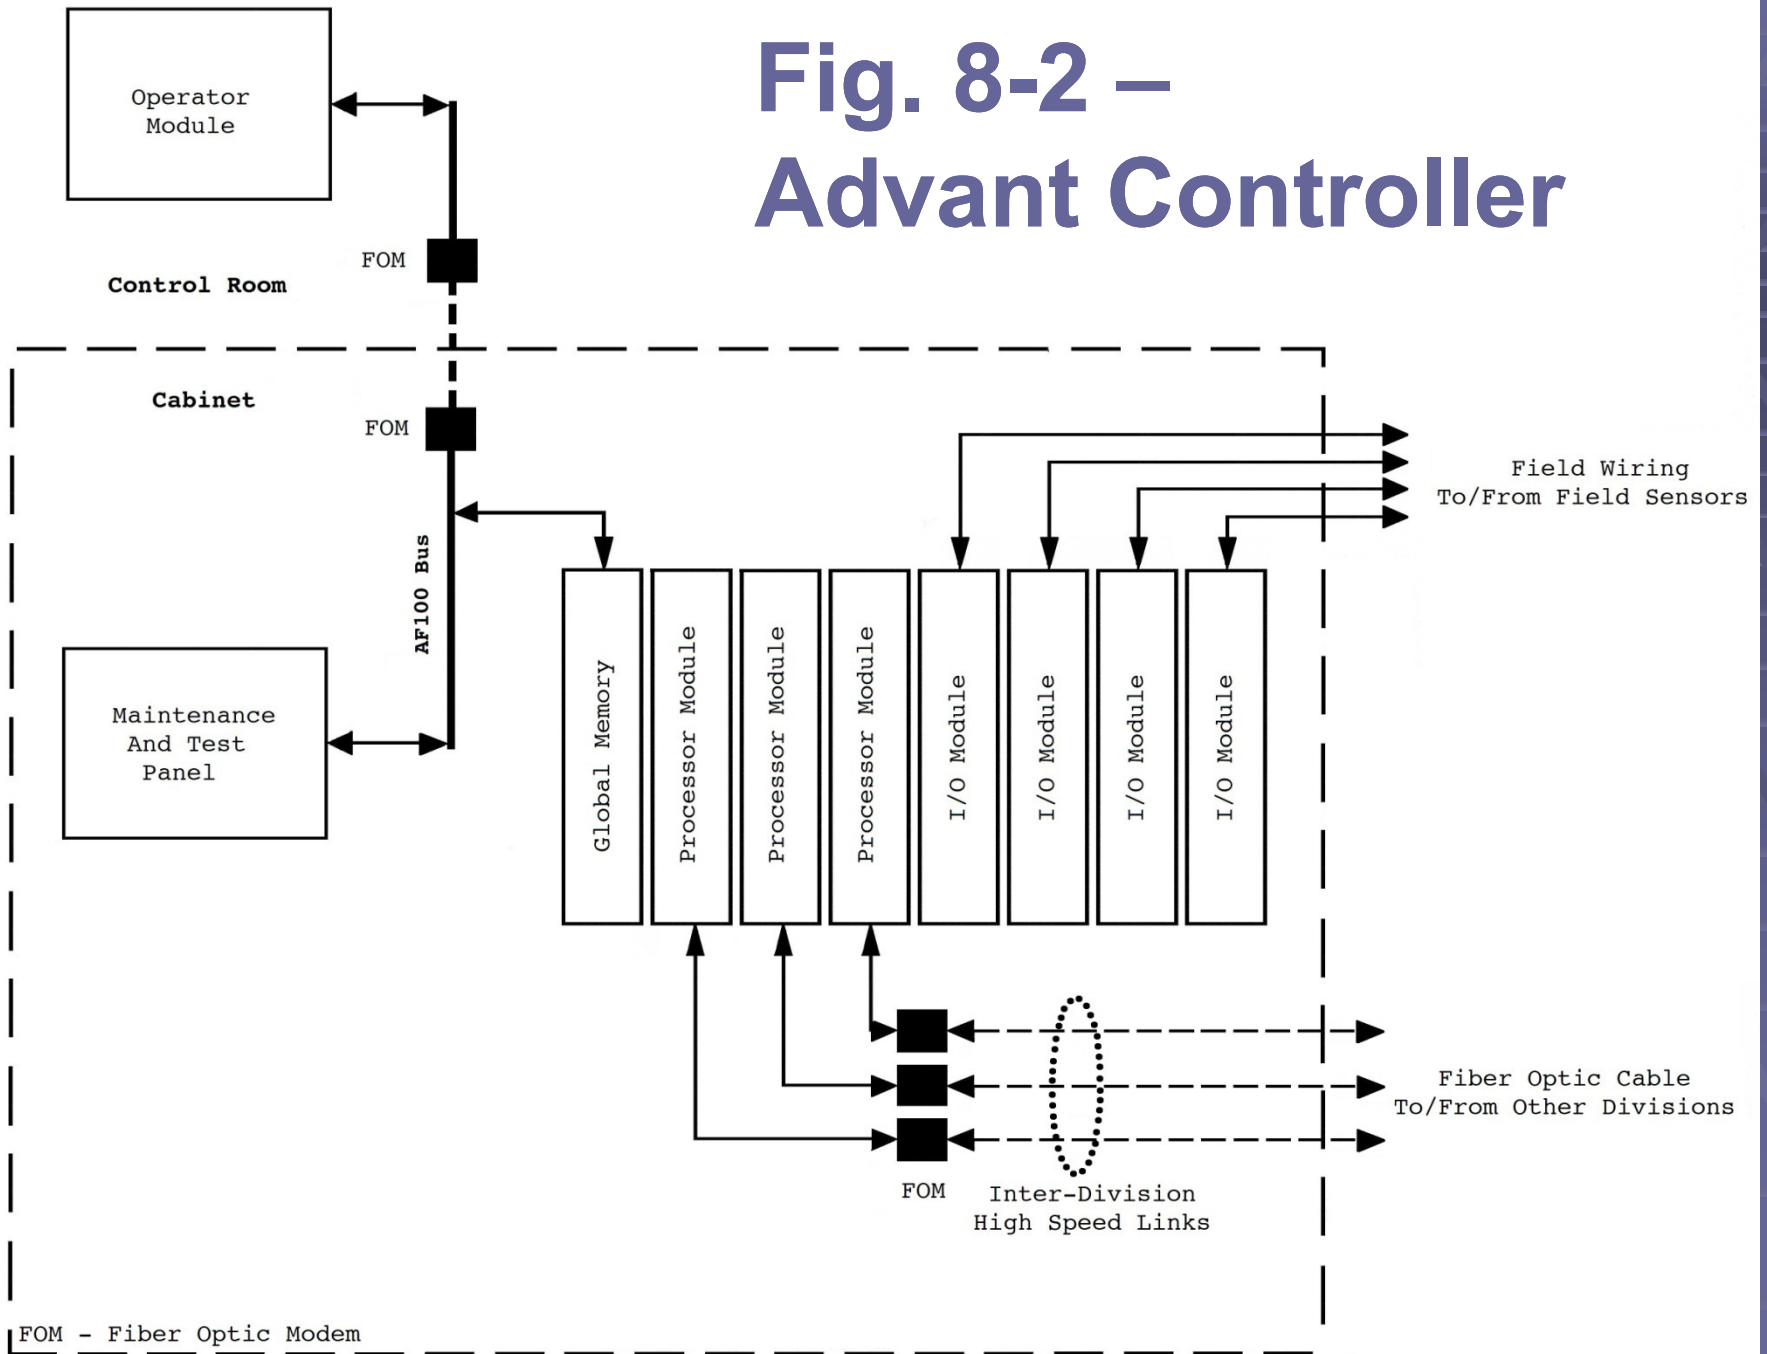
Fig. 8-2 – Advant Controller

Operator Module

FOM

Control Room

Cabinet

FOM

AF100 Bus

Field Wiring To/From Field Sensors

Maintenance And Test Panel

Global Memory

Processor Module

Processor Module

Processor Module

I/O Module

I/O Module

I/O Module

I/O Module

Fiber Optic Cable To/From Other Divisions

FOM

Inter-Division High Speed Links

FOM - Fiber Optic Modem